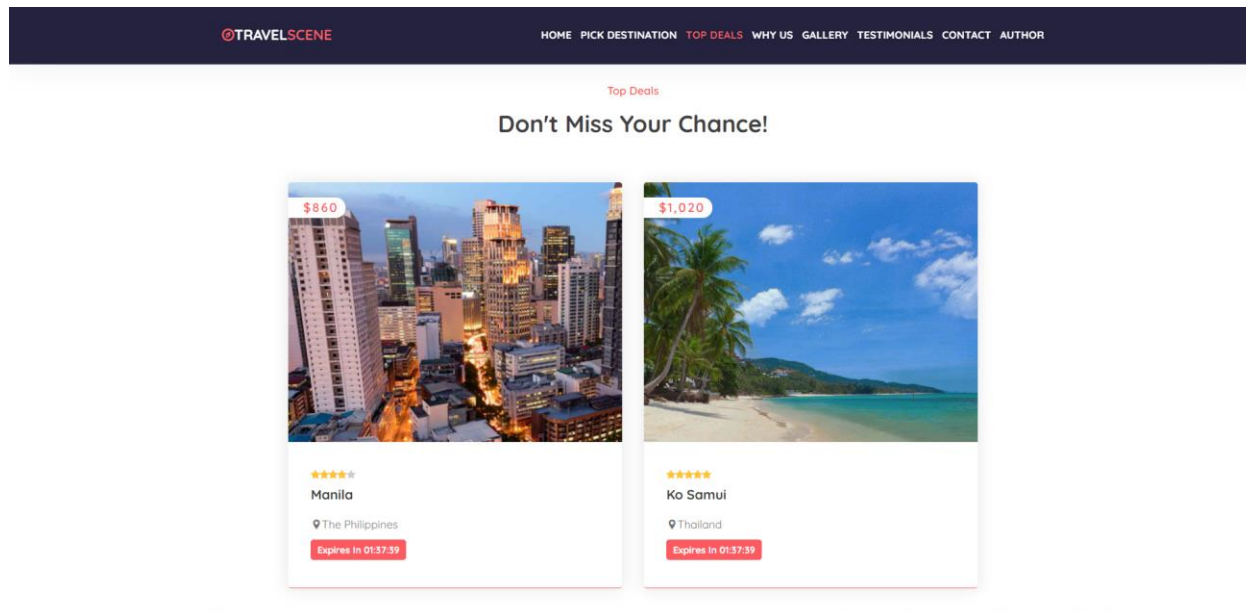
TRAVELSCENE

HOME PICK DESTINATION TOP DEALS WHY US GALLERY TESTIMONIALS CONTACT AUTHOR

Top Deals

Don't Miss Your Chance!

$860

Manila

The Philippines

Expires In 01:37:39

$1,020

Ko Samui

Thailand

Expires In 01:37:39